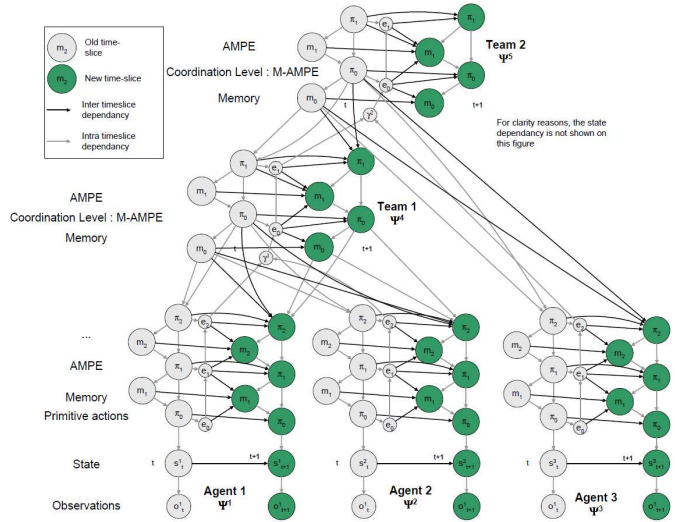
$m_2$ Old time-slice
$m_2$ New time-slice
Inter timeslice dependancy
Intra timeslice dependancy

AMPE
Coordination Level : M-AMPE
Memory

$\pi_1$ $e_1$ $\pi_1$
$m_1$ $m_1$
$\pi_0$ $e_0$ $\pi_0$
$m_0$ t $m_0$ t+1
$\gamma^5$

Team 2
$\Psi^5$

For clarity reasons, the state dependancy is not shown on this figure

AMPE
Coordination Level : M-AMPE
Memory

$\pi_1$ $e_1$ $\pi_1$
$m_1$ $m_1$
$\pi_0$ $e_0$ $\pi_0$
$m_0$ t $m_0$ t+1
$\gamma^4$

Team 1
$\Psi^4$

...
AMPE
Memory
Primitive actions

$\pi_2$ $e_2$ $\pi_2$
$m_2$ $m_2$
$\pi_1$ $e_1$ $\pi_1$
$m_1$ $m_1$
$\pi_0$ $e_0$ $\pi_0$

State
t $s^1_t$ t+1 $s^1_{t+1}$
$s^2_t$ t+1 $s^2_{t+1}$
$s^3_t$ t+1 $s^3_{t+1}$

Observations
$o^1_t$ $o^1_{t+1}$
$o^1_t$ $o^1_{t+1}$
$o^1_t$ $o^1_{t+1}$

Agent 1
$\Psi^1$
Agent 2
$\Psi^2$
Agent 3
$\Psi^3$